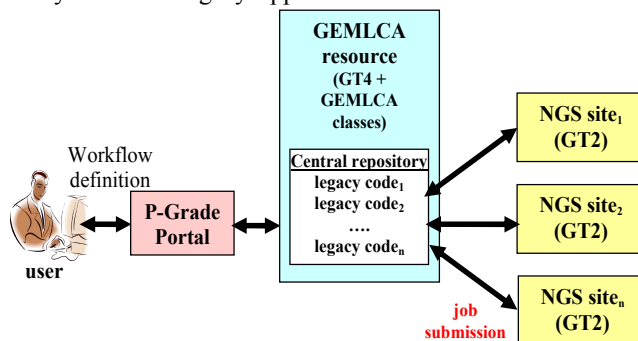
GEMLCA resource (GT4 + GEMLCA classes)

Central repository
legacy code$_1$
legacy code$_2$
….
legacy code$_n$

NGS site$_1$ (GT2)

NGS site$_2$ (GT2)

NGS site$_n$ (GT2)

Workflow definition

P-Grade Portal

user

job submission